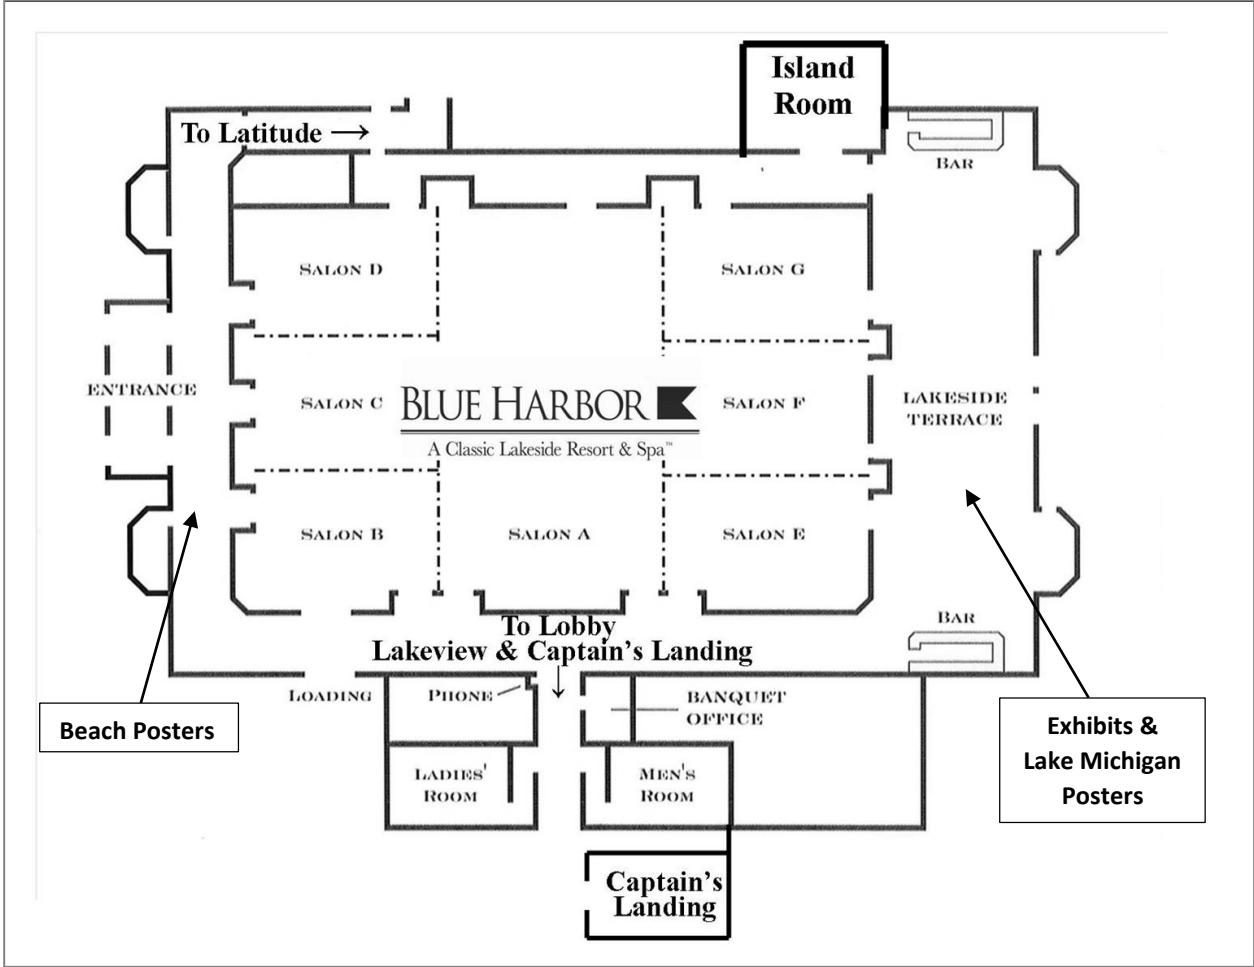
Island Room

To Latitude →

Bar

Salon D

Salon G

Entrance

Salon C

BLUE HARBOR

A Classic Lakeside Resort & Spa™

Salon F

Lakeside Terrace

Salon B

Salon A

Salon E

To Lobby
Lakeview & Captain's Landing
↓

Bar

Loading

Phone

Banquet Office

Ladies' Room

Men's Room

Beach Posters

Exhibits & Lake Michigan Posters

Captain's Landing